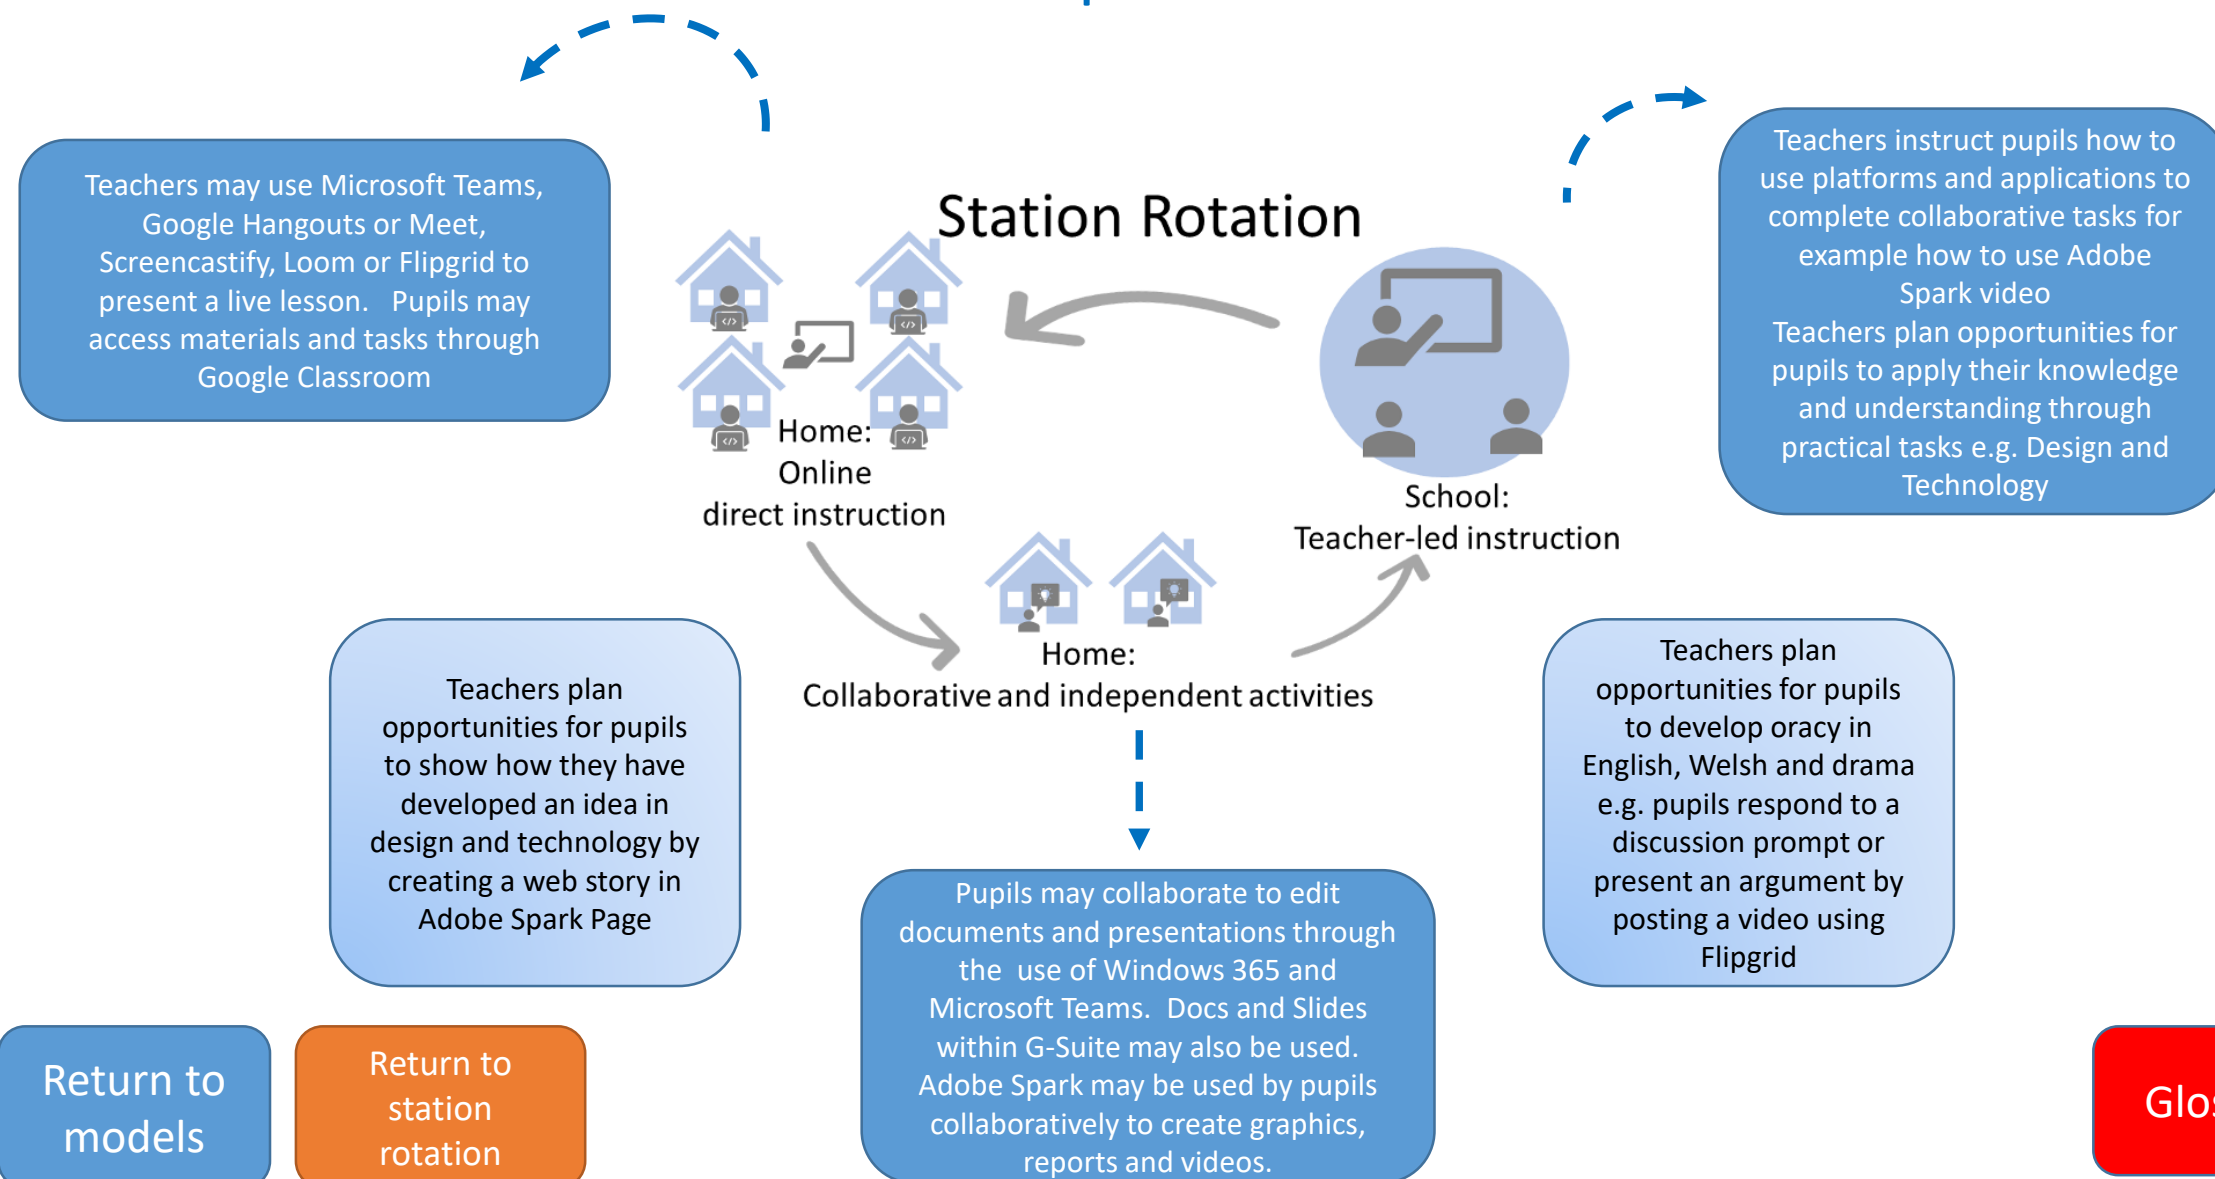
Teachers may use Microsoft Teams, Google Hangouts or Meet, Screencastify, Loom or Flipgrid to present a live lesson. Pupils may access materials and tasks through Google Classroom

Station Rotation

Teachers instruct pupils how to use platforms and applications to complete collaborative tasks for example how to use Adobe Spark video
Teachers plan opportunities for pupils to apply their knowledge and understanding through practical tasks e.g. Design and Technology

Home:
Online
direct instruction

School:
Teacher-led instruction

Home:
Collaborative and independent activities

Teachers plan opportunities for pupils to show how they have developed an idea in design and technology by creating a web story in Adobe Spark Page

Teachers plan opportunities for pupils to develop oracy in English, Welsh and drama e.g. pupils respond to a discussion prompt or present an argument by posting a video using Flipgrid

Pupils may collaborate to edit documents and presentations through the use of Windows 365 and Microsoft Teams. Docs and Slides within G-Suite may also be used. Adobe Spark may be used by pupils collaboratively to create graphics, reports and videos.

Return to models

Return to station rotation

Glo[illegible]